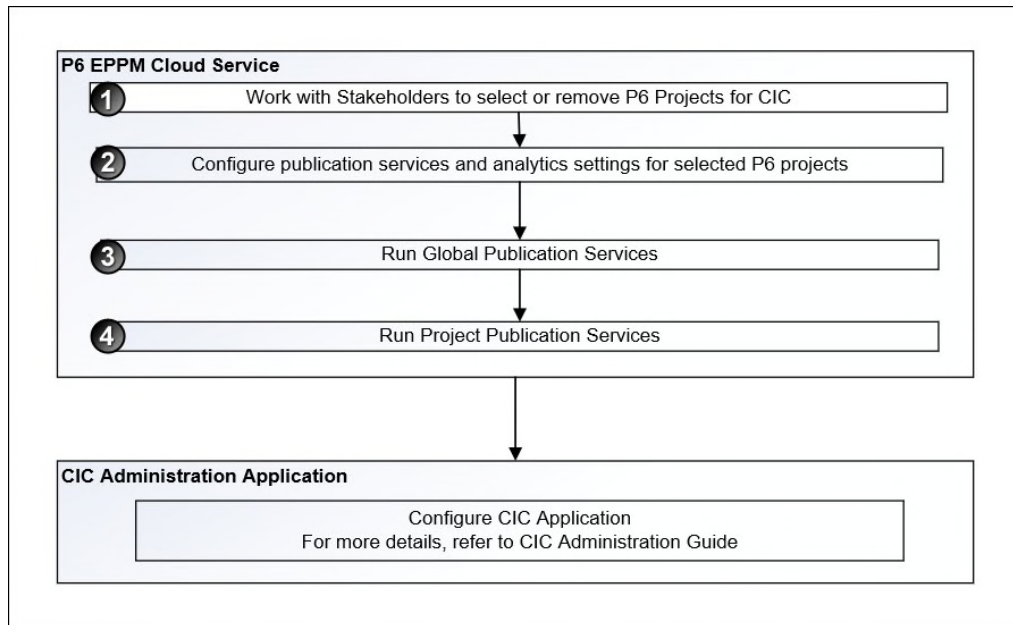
P6 EPPM Cloud Service

1 Work with Stakeholders to select or remove P6 Projects for CIC

2 Configure publication services and analytics settings for selected P6 projects

3 Run Global Publication Services

4 Run Project Publication Services

CIC Administration Application

Configure CIC Application
For more details, refer to CIC Administration Guide